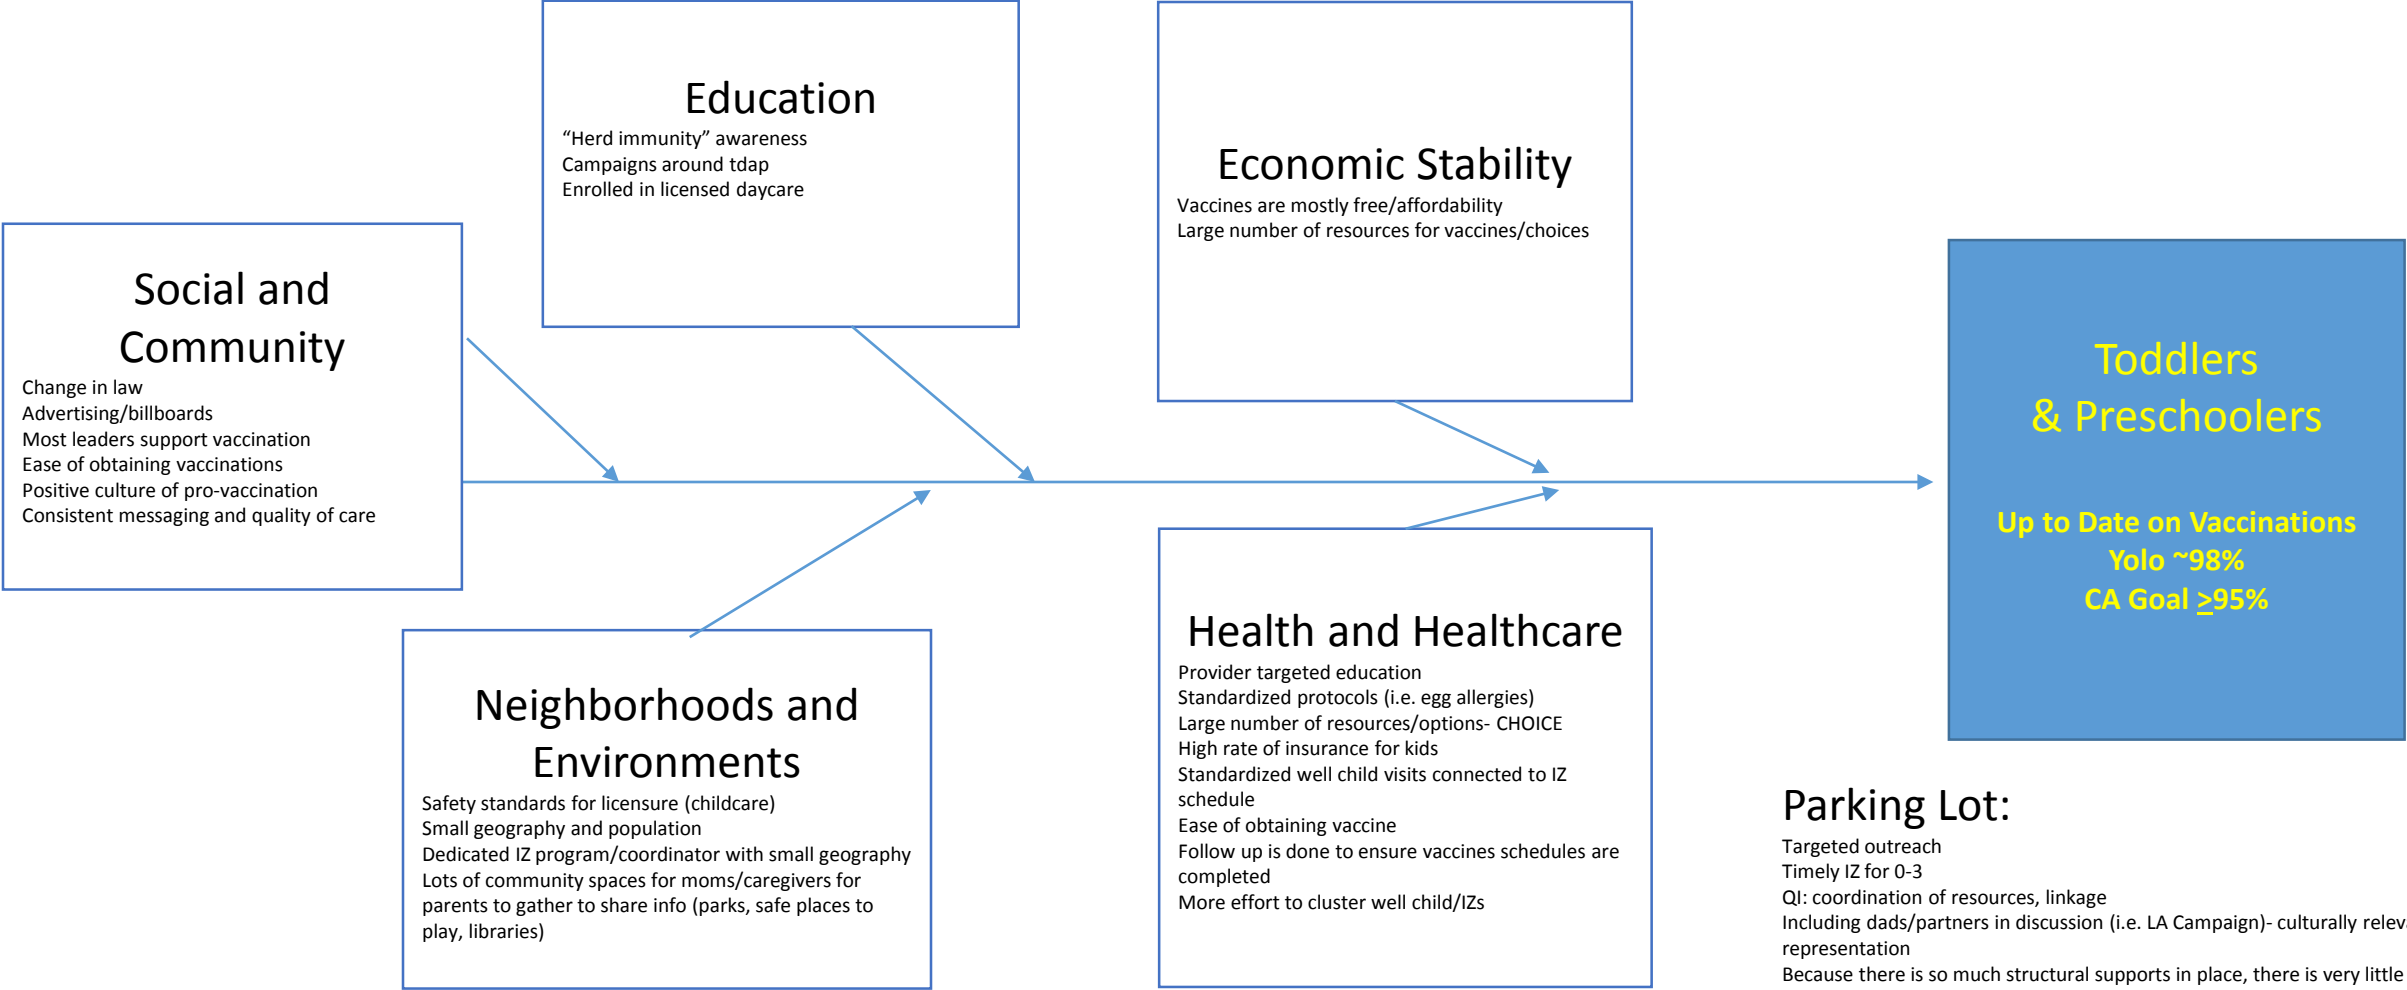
Social and Community
Change in law
Advertising/billboards
Most leaders support vaccination
Ease of obtaining vaccinations
Positive culture of pro-vaccination
Consistent messaging and quality of care

Education
"Herd immunity" awareness
Campaigns around tdap
Enrolled in licensed daycare

Economic Stability
Vaccines are mostly free/affordability
Large number of resources for vaccines/choices

Toddlers & Preschoolers

Up to Date on Vaccinations
Yolo ~98%
CA Goal $\geq$95%

Neighborhoods and Environments
Safety standards for licensure (childcare)
Small geography and population
Dedicated IZ program/coordinator with small geography
Lots of community spaces for moms/caregivers for parents to gather to share info (parks, safe places to play, libraries)

Health and Healthcare
Provider targeted education
Standardized protocols (i.e. egg allergies)
Large number of resources/options- CHOICE
High rate of insurance for kids
Standardized well child visits connected to IZ schedule
Ease of obtaining vaccine
Follow up is done to ensure vaccines schedules are completed
More effort to cluster well child/IZs

Parking Lot:
Targeted outreach
Timely IZ for 0-3
QI: coordination of resources, linkage
Including dads/partners in discussion (i.e. LA Campaign)- culturally relev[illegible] representation
Because there is so much structural supports in place, there is very little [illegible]